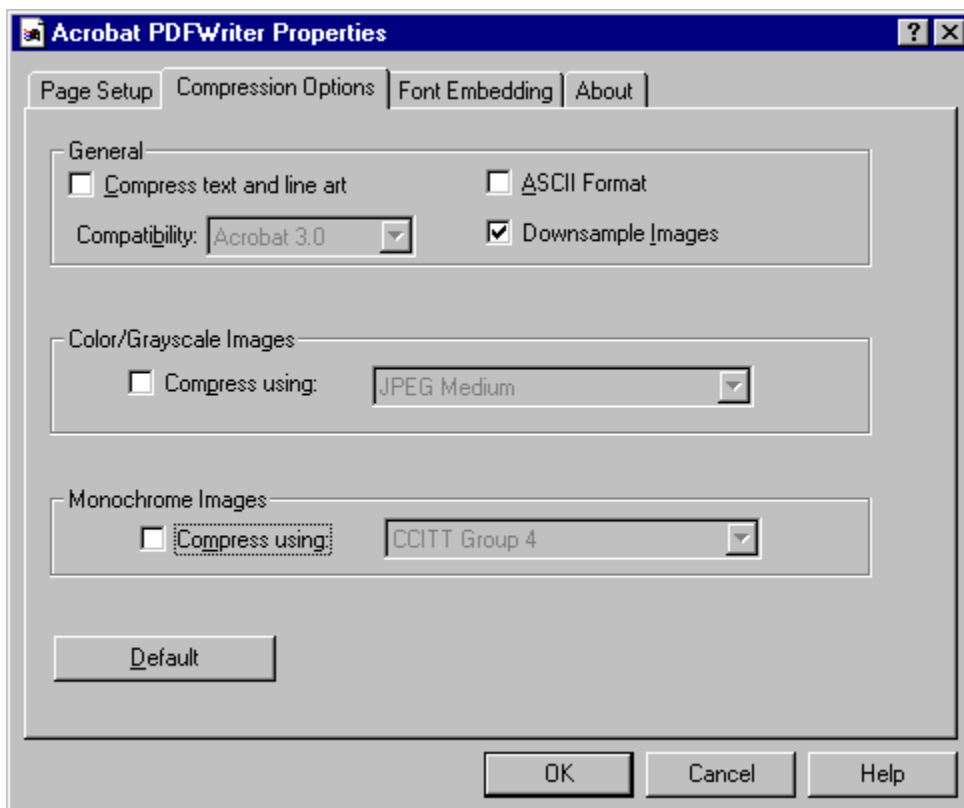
Acrobat PDFWriter Properties

?

Page Setup | Compression Options | Font Embedding | About

General

Compress text and line art

ASCII Format

Compatibility: Acrobat 3.0

Downsample Images

Color/Grayscale Images

Compress using: JPEG Medium

Monochrome Images

Compress using: CCITT Group 4

Default

OK

Cancel

Help